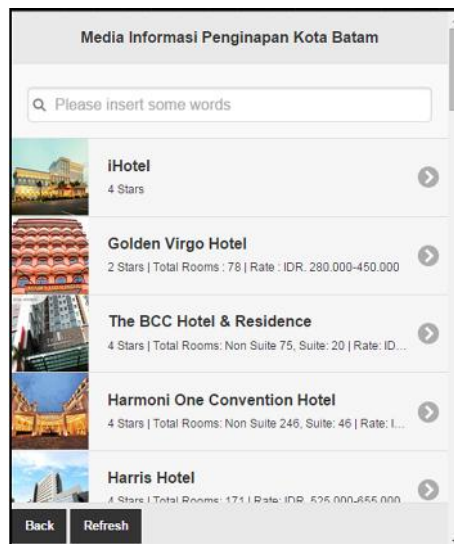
Media Informasi Penginapan Kota Batam

Please insert some words

iHotel
4 Stars

Golden Virgo Hotel
2 Stars | Total Rooms : 78 | Rate : IDR. 280.000-450.000

The BCC Hotel & Residence
4 Stars | Total Rooms: Non Suite 75, Suite: 20 | Rate: ID...

Harmoni One Convention Hotel
4 Stars | Total Rooms: Non Suite 246, Suite: 46 | Rate: I...

Harris Hotel
4 Stars | Total Rooms: 171 | Rate: IDR. 525.000-655.000

Back
Refresh